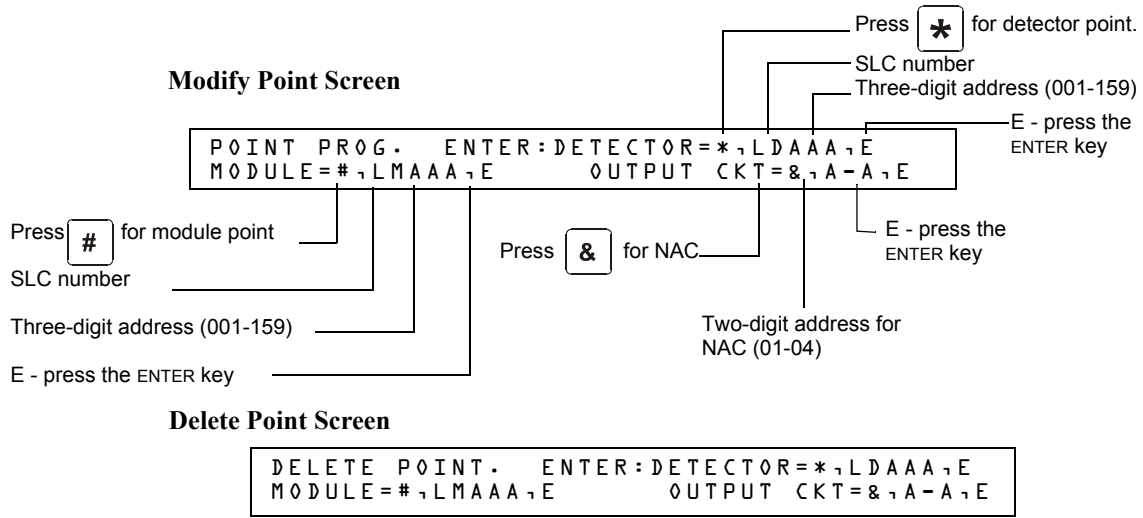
Press $\ast$ for detector point.

SLC number

Three-digit address (001-159)

Modify Point Screen

POINT PROG. ENTER:DETECTOR=*¬LDAAA¬E
MODULE=#¬LMAAA¬E OUTPUT CKT=&¬A-A¬E

E - press the ENTER key

Press # for module point

SLC number

Three-digit address (001-159)

E - press the ENTER key

Press & for NAC

E - press the ENTER key

Two-digit address for NAC (01-04)

Delete Point Screen

DELETE POINT. ENTER:DETECTOR=*¬LDAAA¬E
MODULE=#¬LMAAA¬E OUTPUT CKT=&¬A-A¬E